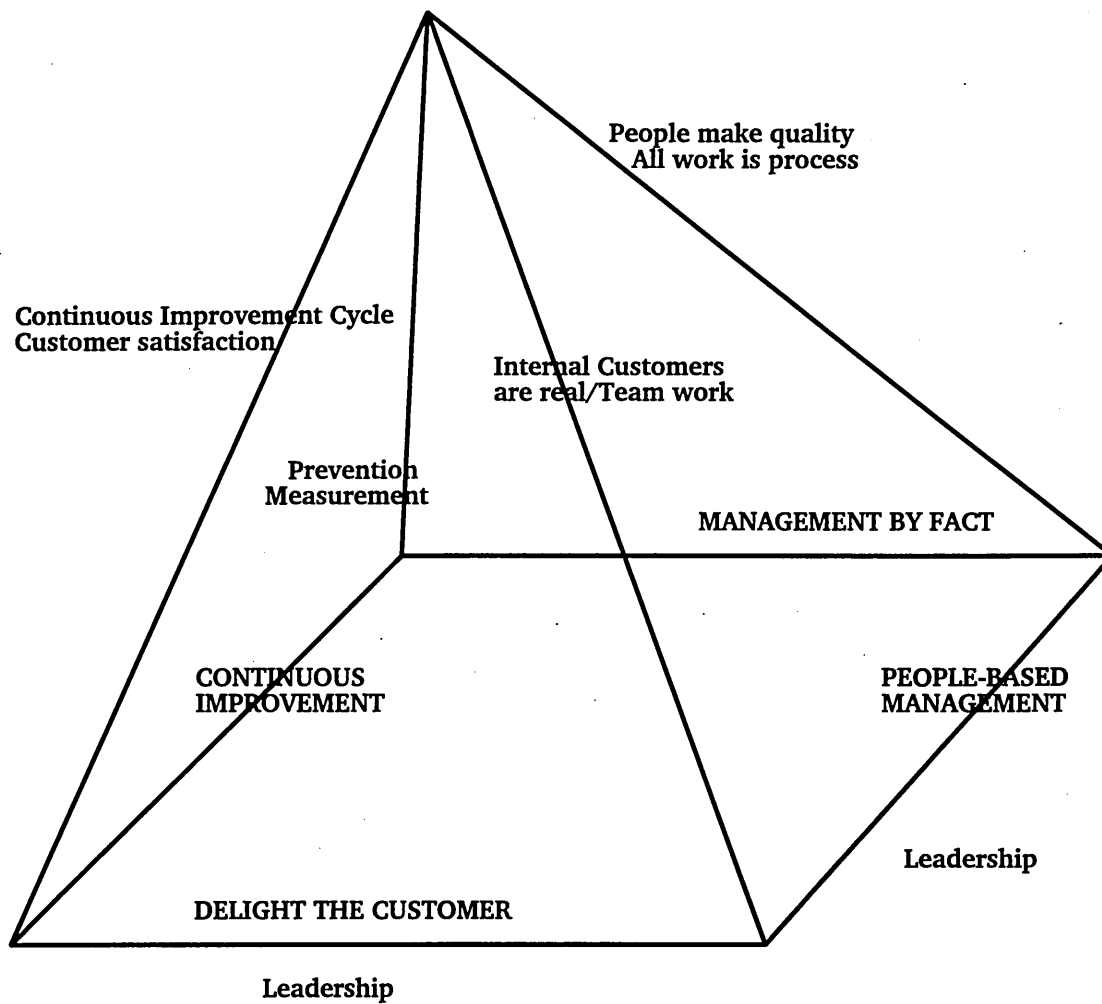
People make quality
All work is process

Continuous Improvement Cycle
Customer satisfaction

Internal Customers
are real/Team work

Prevention
Measurement

MANAGEMENT BY FACT

CONTINUOUS
IMPROVEMENT

PEOPLE-BASED
MANAGEMENT

Leadership

DELIGHT THE CUSTOMER

Leadership